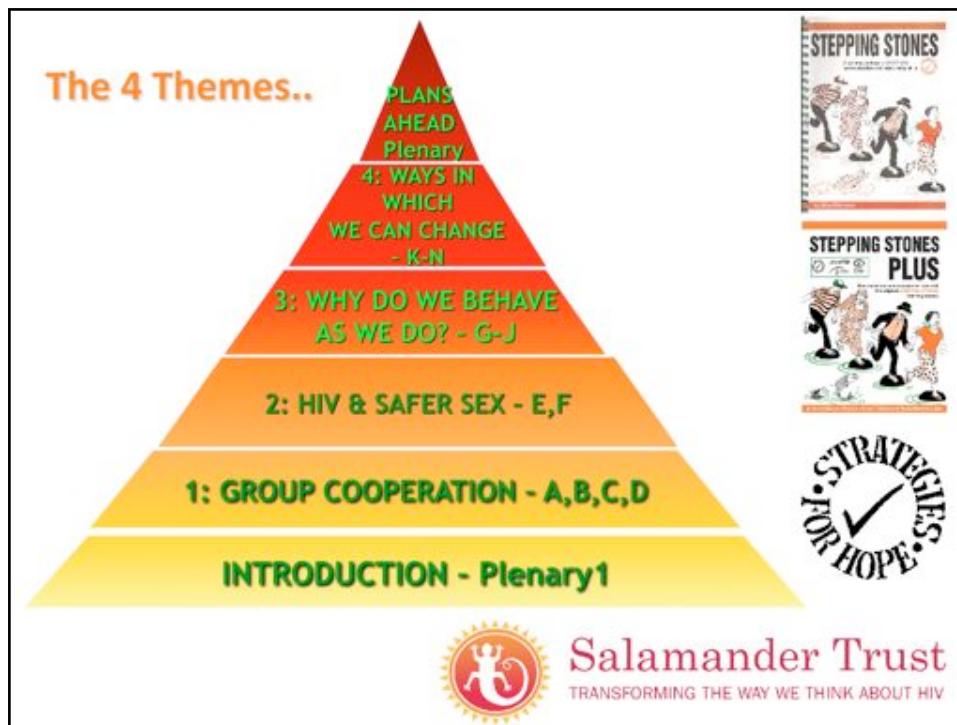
The 4 Themes..

PLANS AHEAD Plenary

4: WAYS IN WHICH WE CAN CHANGE - K-N

3: WHY DO WE BEHAVE AS WE DO? - G-J

2: HIV & SAFER SEX - E,F

1: GROUP COOPERATION - A,B,C,D

INTRODUCTION - Plenary1

STEPPING STONES

STEPPING STONES PLUS

STRATEGIES FOR HOPE

Salamander Trust
TRANSFORMING THE WAY WE THINK ABOUT HIV